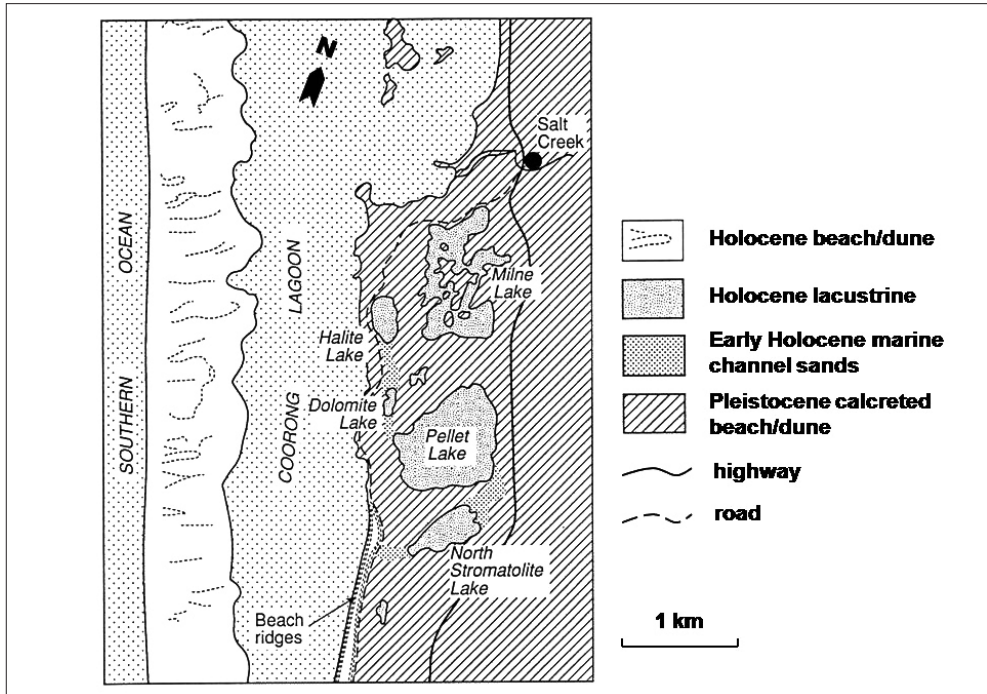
N

Salt Creek

SOUTHERN OCEAN

COORONG LAGOON

Milne Lake

Halite Lake

Dolomite Lake

Pellet Lake

North Stromatolite Lake

Beach ridges

Holocene beach/dune

Holocene lacustrine

Early Holocene marine channel sands

Pleistocene calcreted beach/dune

highway

road

1 km